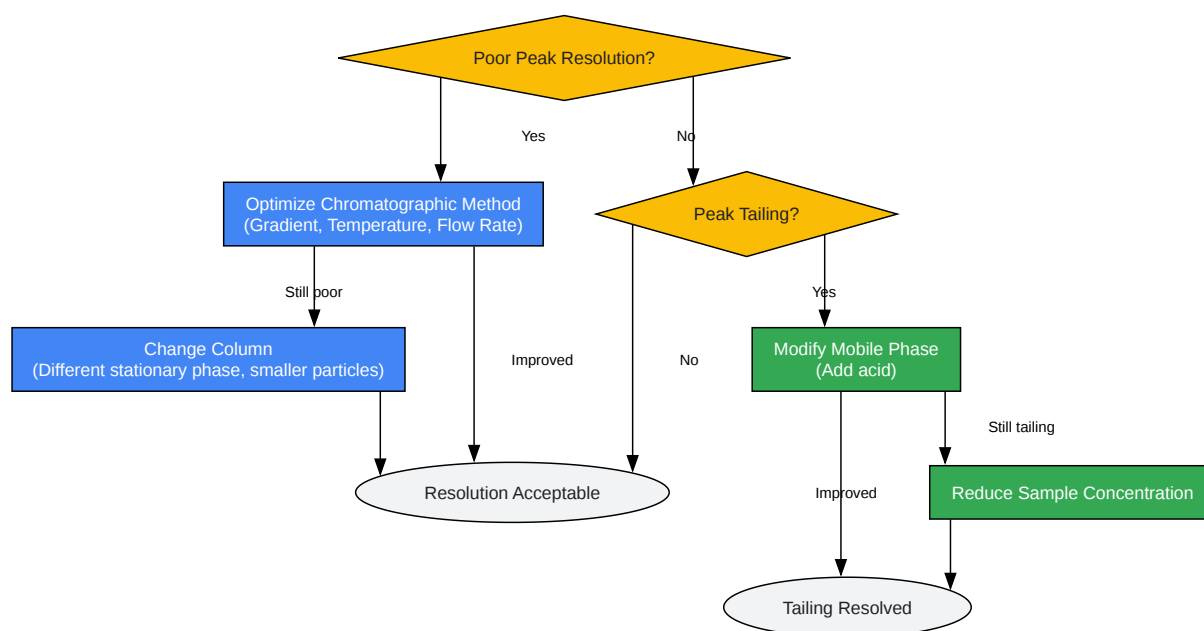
Poor Peak Resolution?

Yes

No

Optimize Chromatographic Method (Gradient, Temperature, Flow Rate)

Peak Tailing?

Still poor

Yes

Change Column (Different stationary phase, smaller particles)

Improved

No

Modify Mobile Phase (Add acid)

Still tailing

Resolution Acceptable

Improved

Reduce Sample Concentration

Tailing Resolved